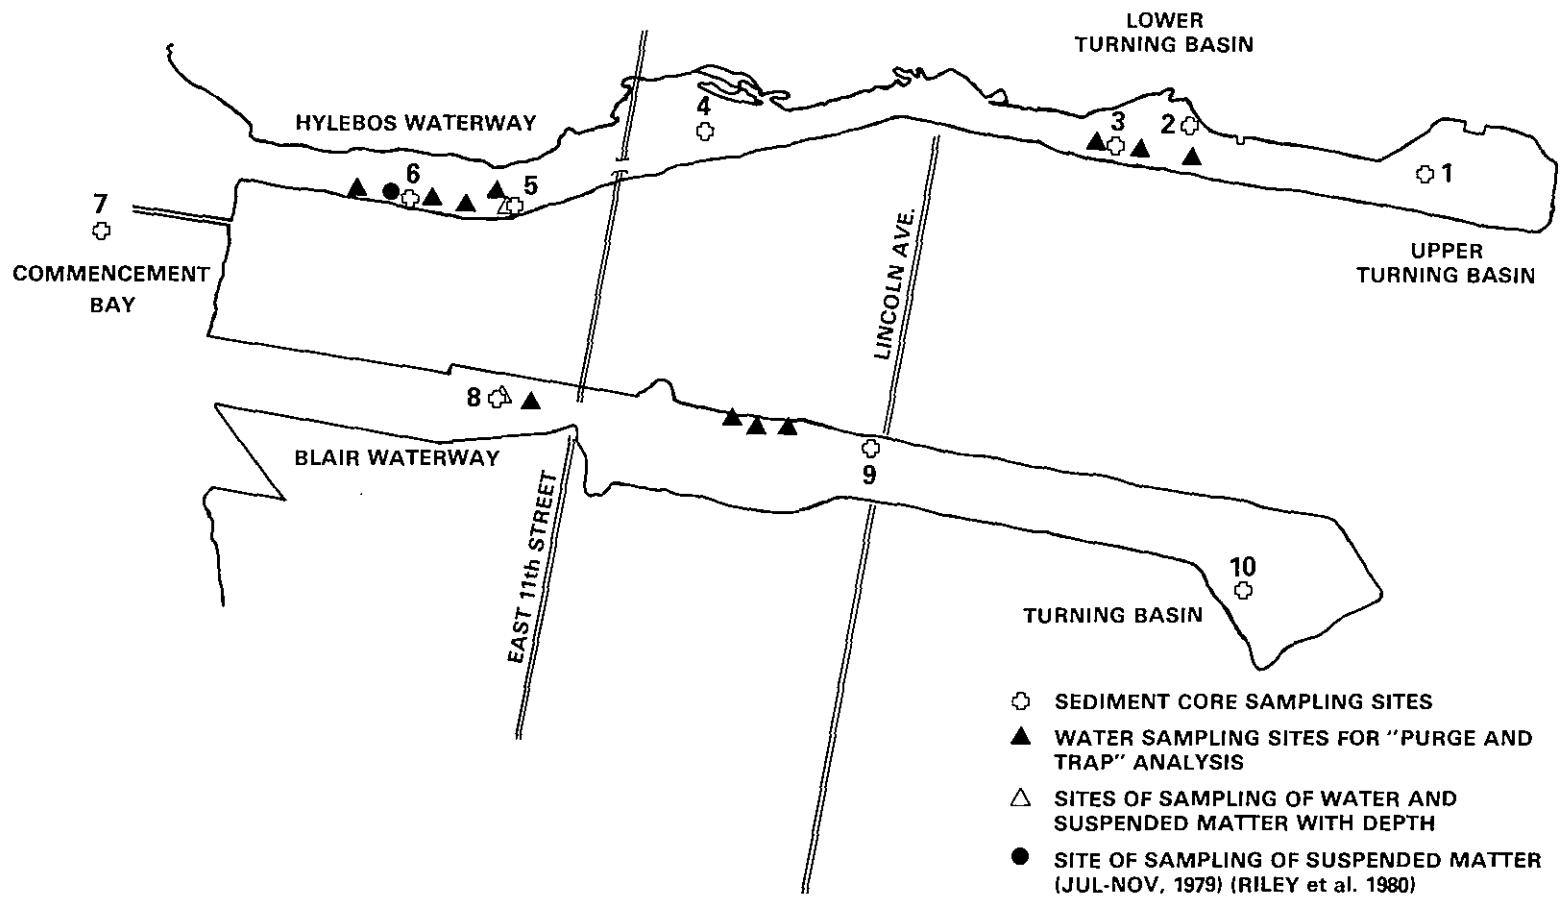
LOWER TURNING BASIN

HYLEBOS WATERWAY

4

3

2

1

6

5

7

COMMENCEMENT BAY

UPPER TURNING BASIN

LINCOLN AVE.

8

BLAIR WATERWAY

9

EAST 11th STREET

10

TURNING BASIN

SEDIMENT CORE SAMPLING SITES

WATER SAMPLING SITES FOR "PURGE AND TRAP" ANALYSIS

SITES OF SAMPLING OF WATER AND SUSPENDED MATTER WITH DEPTH

SITE OF SAMPLING OF SUSPENDED MATTER (JUL-NOV, 1979) (RILEY et al. 1980)